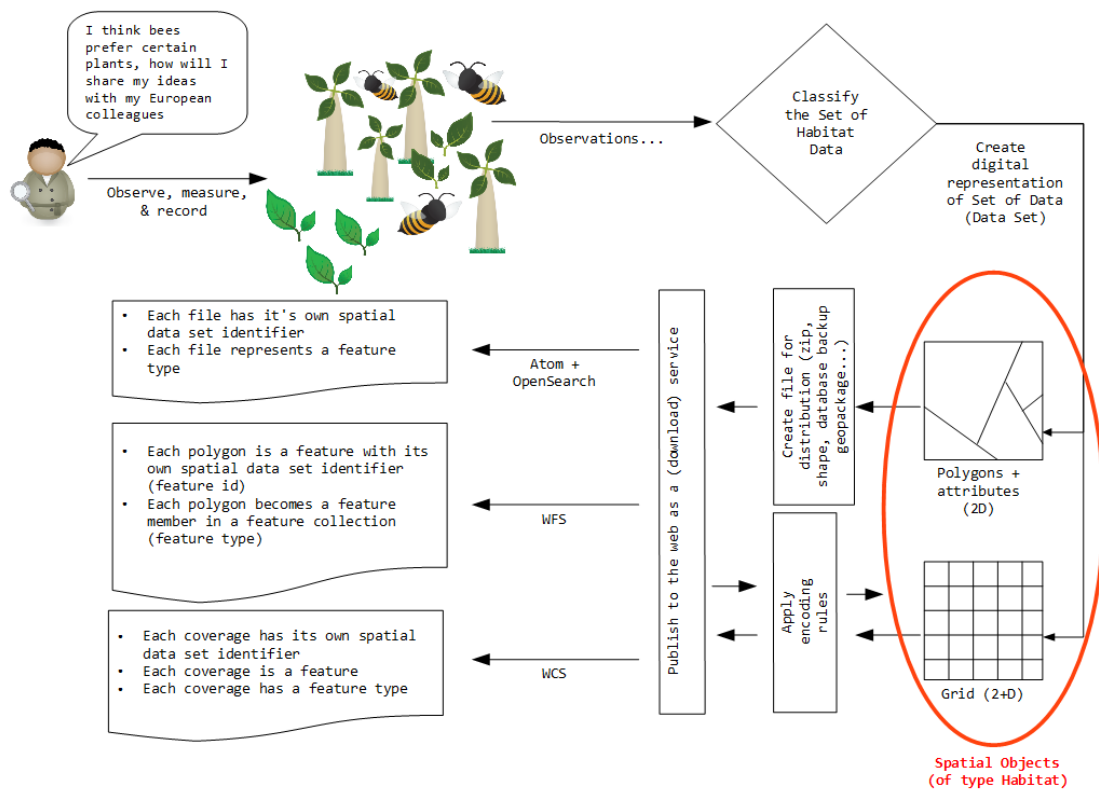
I think bees prefer certain plants, how will I share my ideas with my European colleagues

Observe, measure, & record

Observations...

Classify the Set of Habitat Data

Create digital representation of Set of Data (Data Set)

- Each file has it's own spatial data set identifier
- Each file represents a feature type

Atom + OpenSearch

- Each polygon is a feature with its own spatial data set identifier (feature id)
- Each polygon becomes a feature member in a feature collection (feature type)

WFS

- Each coverage has its own spatial data set identifier
- Each coverage is a feature
- Each coverage has a feature type

WCS

Publish to the web as a (download) service

Create file for distribution (zip, shape, database backup geopackage...)

Apply encoding rules

Polygons + attributes (2D)

Grid (2+D)

Spatial Objects (of type Habitat)